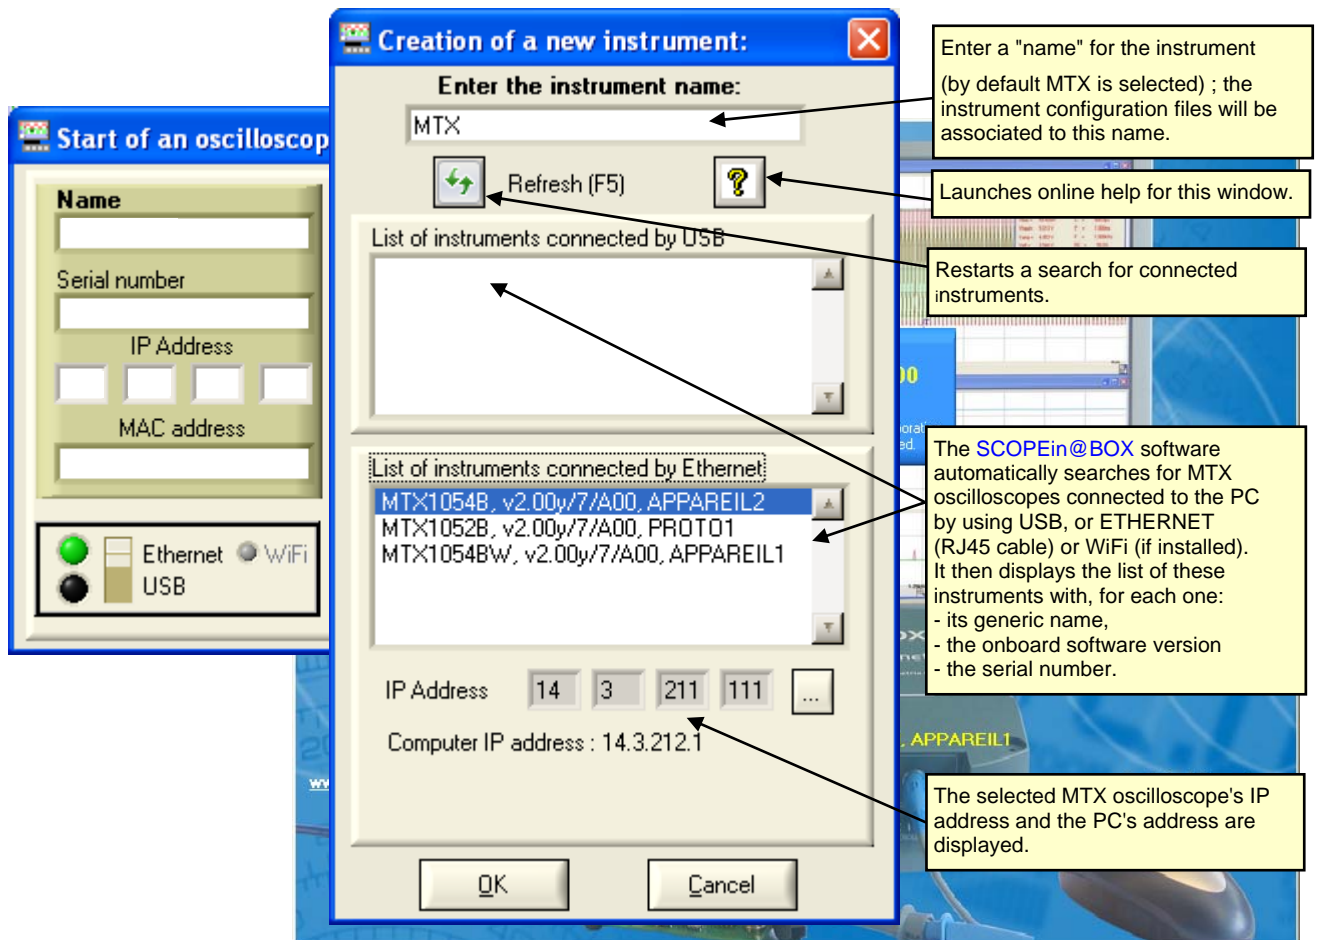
Start of an oscilloscop

Name

Serial number

IP Address

MAC address

Ethernet WiFi
USB

Creation of a new instrument:

Enter the instrument name:

MTX

Refresh (F5)

?

List of instruments connected by USB

List of instruments connected by Ethernet

MTX1054B, v2.00y/7/A00, APPAREIL2
MTX1052B, v2.00y/7/A00, PROTO1
MTX1054BW, v2.00y/7/A00, APPAREIL1

IP Address 14 3 211 111 ...

Computer IP address : 14.3.212.1

OK Cancel

Enter a "name" for the instrument

(by default MTX is selected) ; the instrument configuration files will be associated to this name.

Launches online help for this window.

Restarts a search for connected instruments.

The SCOPEin@BOX software automatically searches for MTX oscilloscopes connected to the PC by using USB, or ETHERNET (RJ45 cable) or WiFi (if installed). It then displays the list of these instruments with, for each one:
- its generic name,
- the onboard software version
- the serial number.

, APPAREIL1

The selected MTX oscilloscope's IP address and the PC's address are displayed.